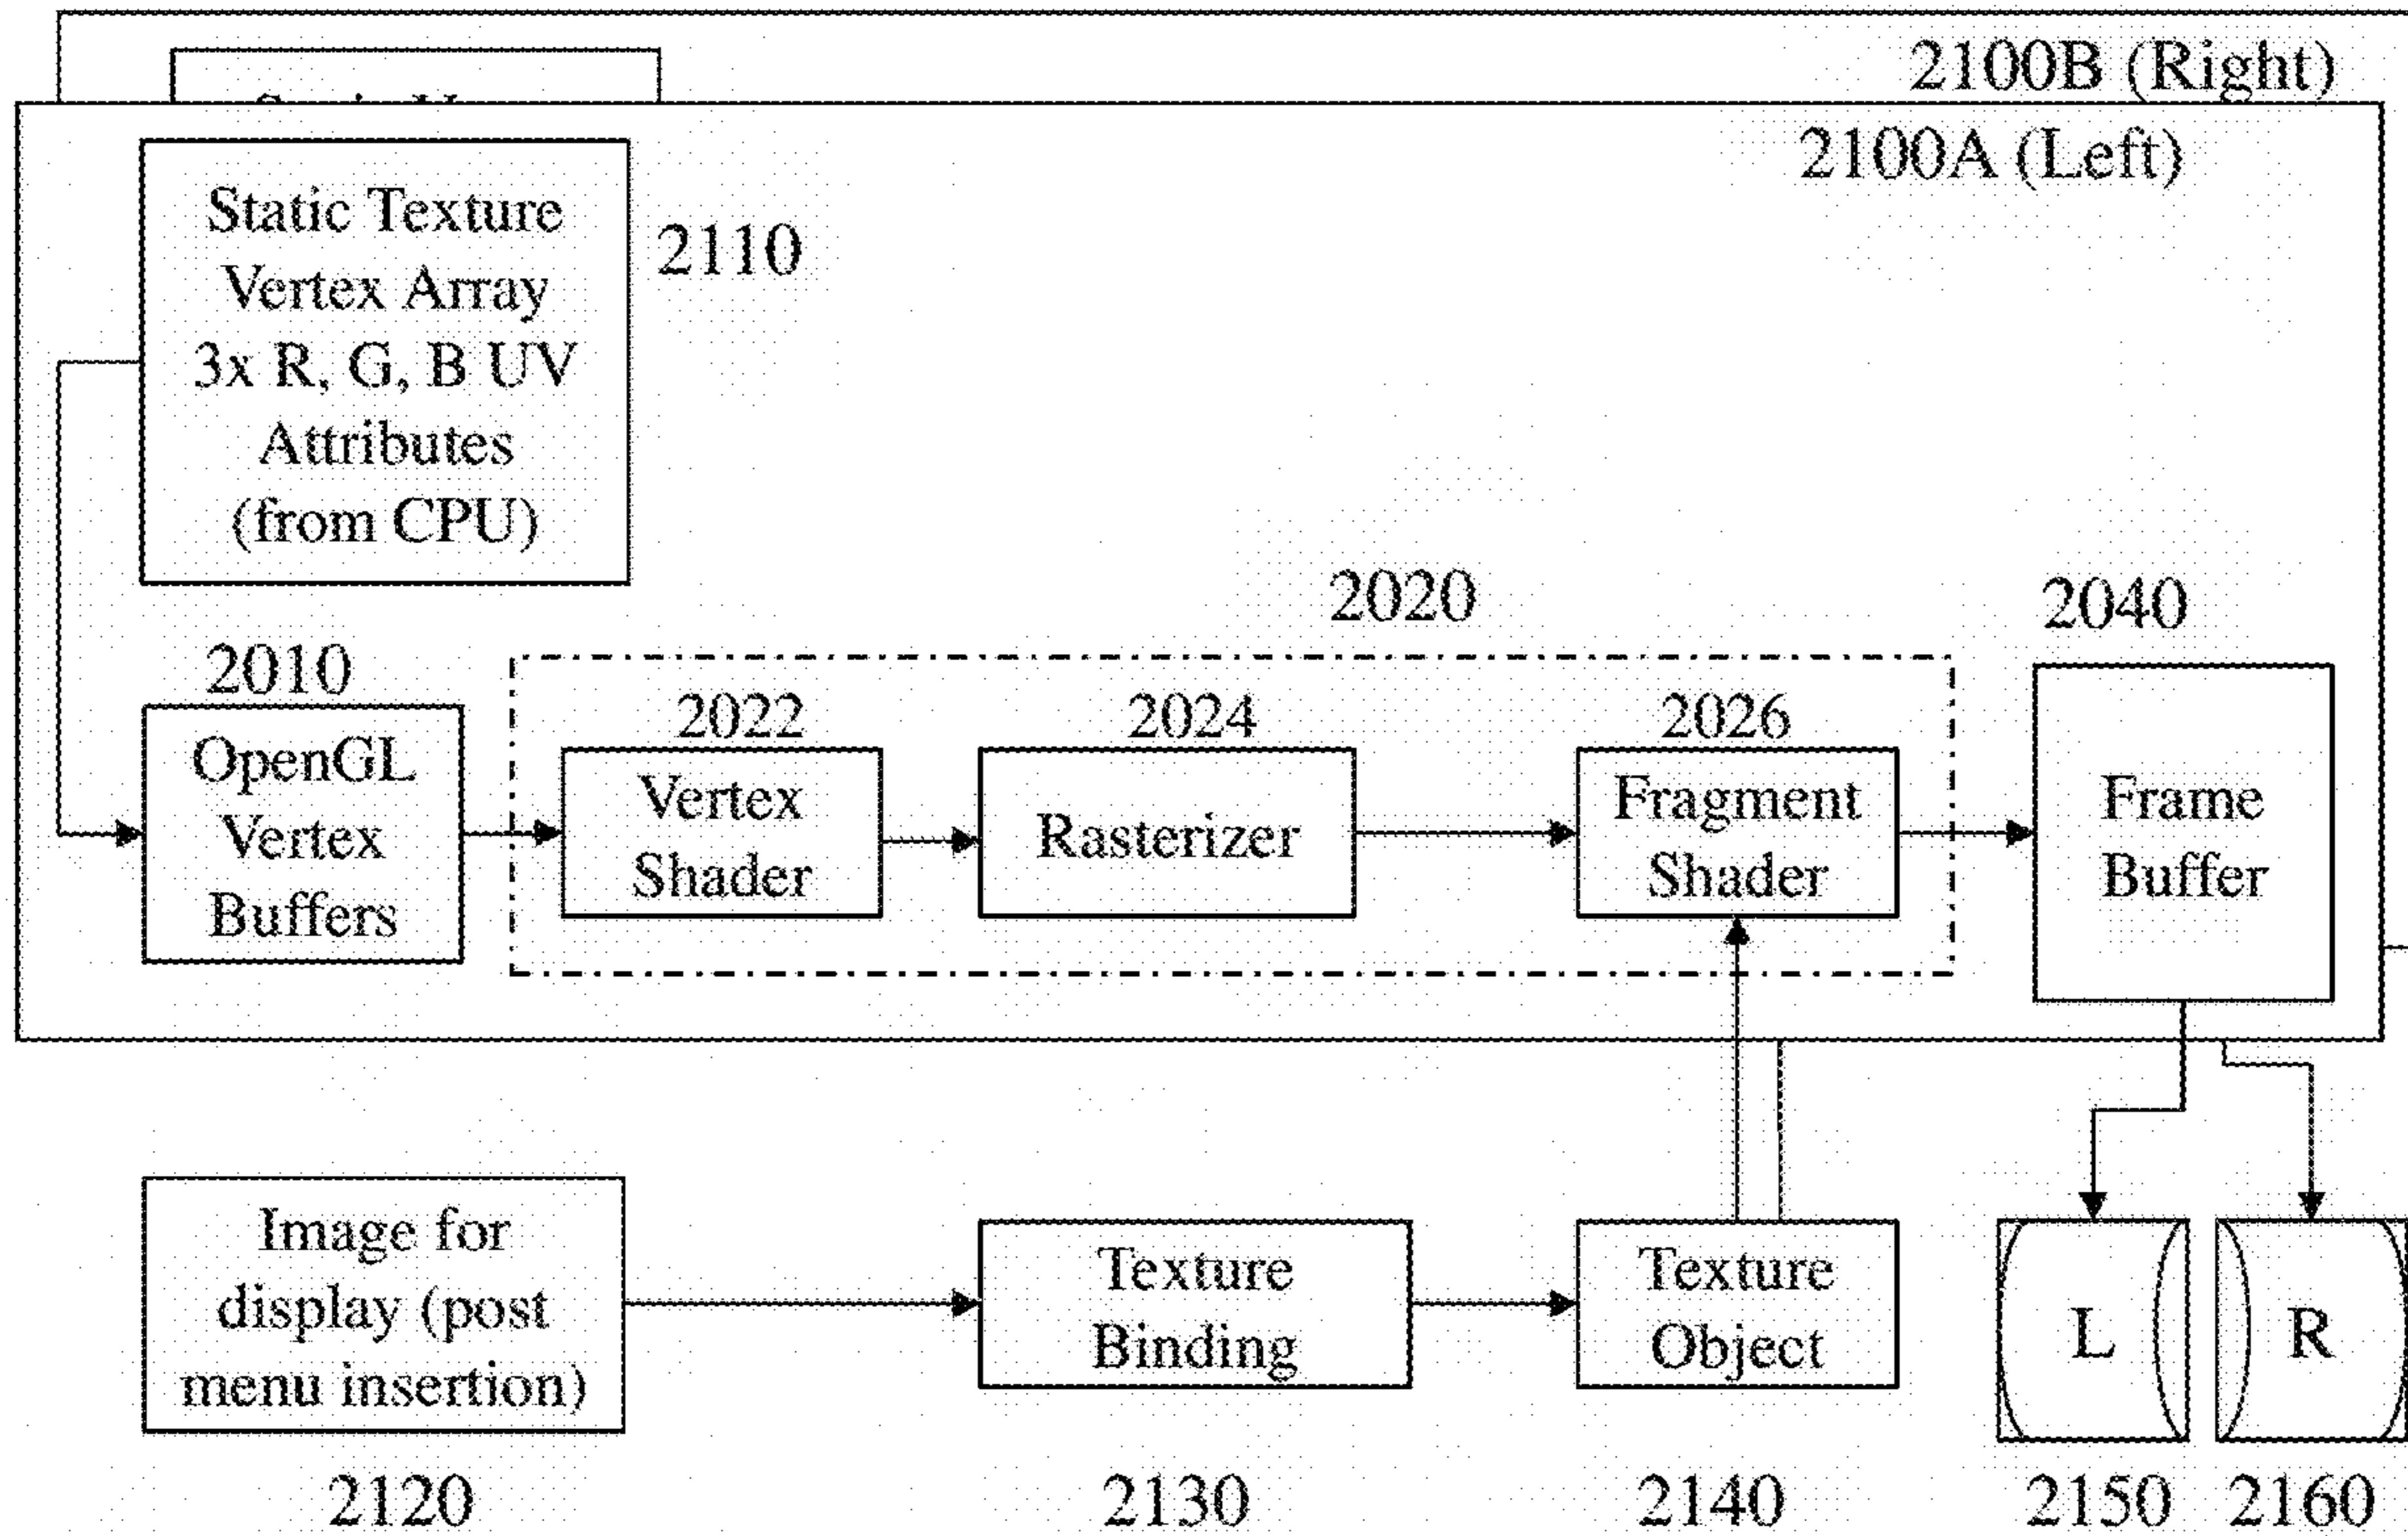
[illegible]

2100B (Right)

2100A (Left)

Static Texture Vertex Array 3x R, G, B UV Attributes (from CPU)

2110

2020

2040

2010

OpenGL Vertex Buffers

2022

Vertex Shader

2024

Rasterizer

2026

Fragment Shader

Frame Buffer

Image for display (post menu insertion)

Texture Binding

Texture Object

L

R

2120

2130

2140

2150

2160